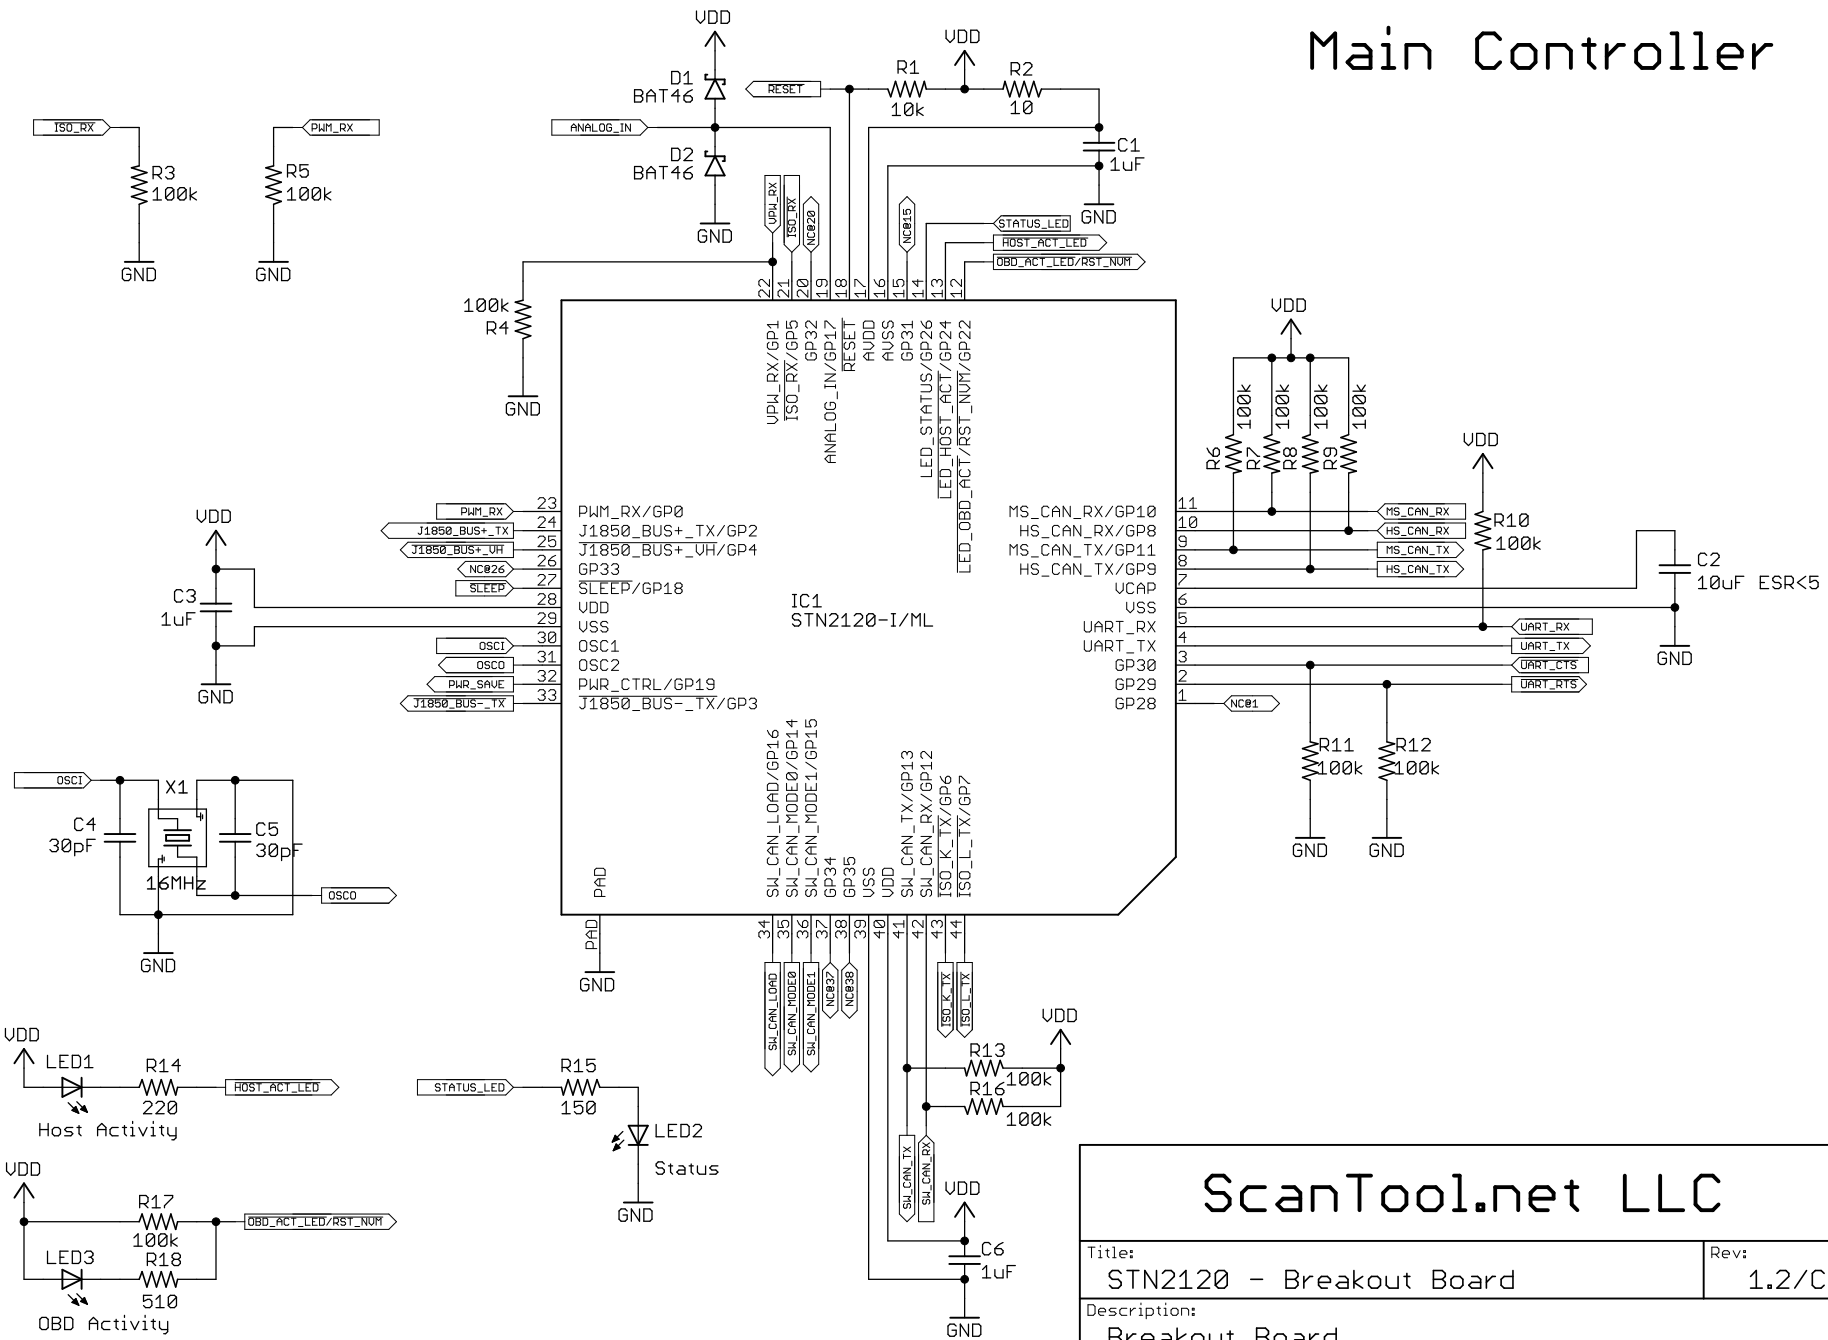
Main Controller

VDD
D1
BAT46
D2
BAT46
GND
RESET
ANALOG_IN
VDD
R1
10k
R2
10
C1
1uF
GND

ISO_RX
R3
100k
GND
PWM_RX
R5
100k
GND

100k
R4
GND

VPW_RX
ISO_RX
NC@20
NC@15
STATUS_LED
HOST_ACT_LED
OBD_ACT_LED/RST_NVM

22 21 20 19 18 17 16 15 14 13 12
VPW_RX/GP1
ISO_RX/GP5
GP32
ANALOG_IN/GP17
RESET
AVDD
AVSS
GP31
LED_STATUS/GP26
LED_HOST_ACT/GP24
LED_OBD_ACT/RST_NVM/GP22

VDD
100k 100k 100k 100k
R6 R7 R8 R9
VDD
R10
100k

PWM_RX 23 PWM_RX/GP0
J1850_BUS+_TX 24 J1850_BUS+_TX/GP2
J1850_BUS+_VH 25 J1850_BUS+_VH/GP4
NC@26 26 GP33
SLEEP 27 SLEEP/GP18
28 VDD
29 VSS
OSCI 30 OSC1
OSCO 31 OSC2
PWR_SAVE 32 PWR_CTRL/GP19
J1850_BUS-_TX 33 J1850_BUS-_TX/GP3

VDD
C3
1uF
GND

IC1
STN2120-I/ML

MS_CAN_RX/GP10 11 MS_CAN_RX
HS_CAN_RX/GP8 10 HS_CAN_RX
MS_CAN_TX/GP11 9 MS_CAN_TX
HS_CAN_TX/GP9 8 HS_CAN_TX
VCAP 7
VSS 6
UART_RX 5 UART_RX
UART_TX 4 UART_TX
GP30 3 UART_CTS
GP29 2 UART_RTS
GP28 1 NC@1

C2
10uF ESR<5
GND

R11
100k
R12
100k
GND GND

OSCI
X1
C4
30pF
C5
30pF
16MHz
OSCO
GND

PAD
PAD
GND

SW_CAN_LOAD/GP16
SW_CAN_MODE0/GP14
SW_CAN_MODE1/GP15
GP34
GP35
VSS
VDD
SW_CAN_TX/GP13
SW_CAN_RX/GP12
ISO_K_TX/GP6
ISO_L_TX/GP7
34 35 36 37 38 39 40 41 42 43 44
SW_CAN_LOAD
SW_CAN_MODE0
SW_CAN_MODE1
NC@37
NC@38
ISO_K_TX
ISO_L_TX

VDD
R13
100k
R16
100k
SW_CAN_TX
SW_CAN_RX
VDD
C6
1uF
GND

VDD
LED1
R14
220
HOST_ACT_LED
Host Activity

STATUS_LED
R15
150
LED2
Status
GND

VDD
R17
100k
OBD_ACT_LED/RST_NVM
LED3
R18
510
OBD Activity

ScanTool.net LLC
Title:
STN2120 - Breakout Board
Rev:
1.2/C
Description:
Breakout Board